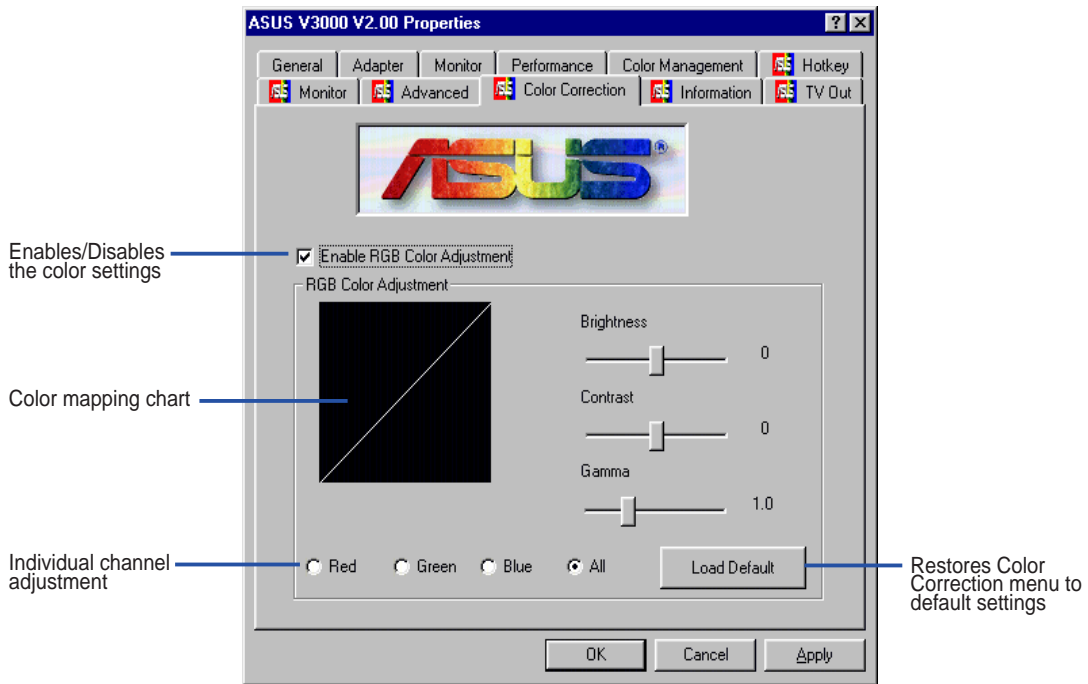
ASUS V3000 V2.00 Properties

? X

General | Adapter | Monitor | Performance | Color Management | Hotkey

Monitor | Advanced | Color Correction | Information | TV Out

ASUS®

Enables/Disables the color settings

Enable RGB Color Adjustment

RGB Color Adjustment

Color mapping chart

Brightness

0

Contrast

0

Gamma

1.0

Individual channel adjustment

Red Green Blue All

Load Default

Restores Color Correction menu to default settings

OK Cancel Apply